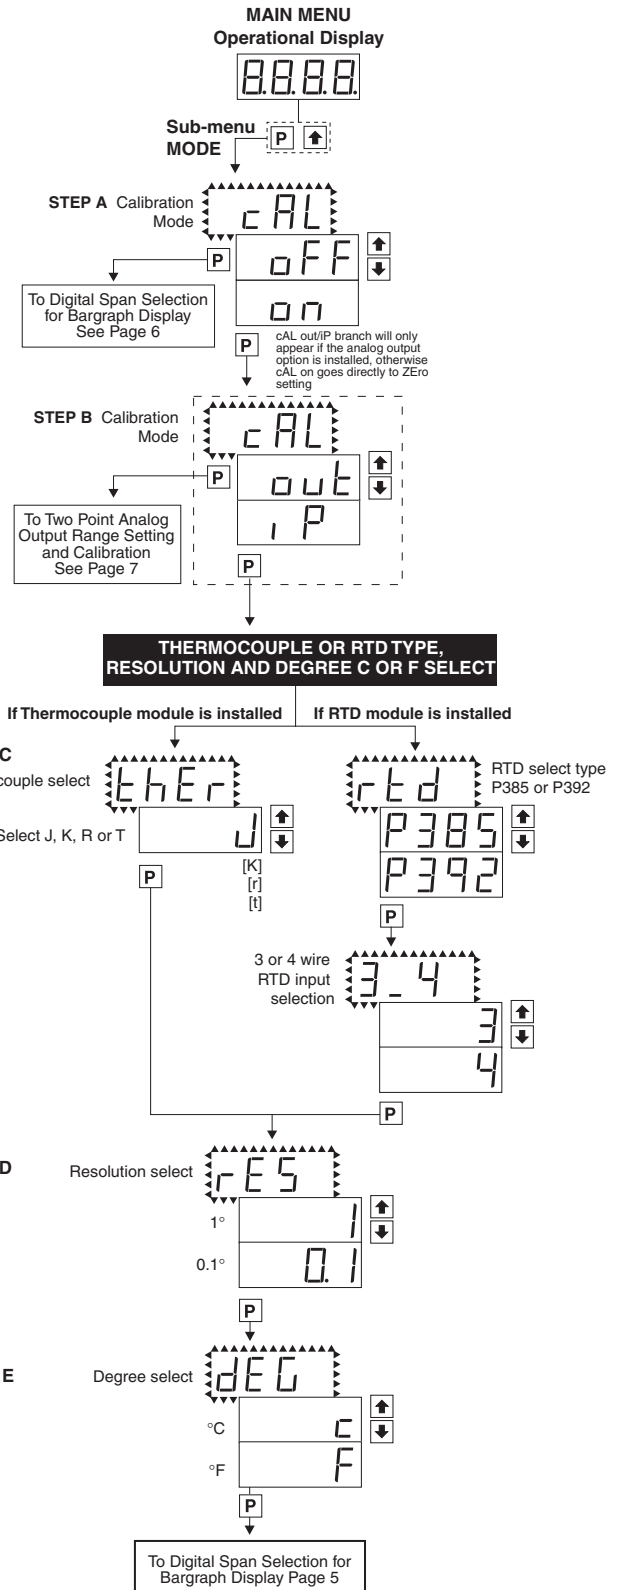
MAIN MENU
Operational Display

8.8.8.8.

Sub-menu
MODE

P

STEP A Calibration Mode

cAL

P

oFF

on

To Digital Span Selection for Bargraph Display See Page 6

P

cAL out/iP branch will only appear if the analog output option is installed, otherwise cAL on goes directly to ZEro setting

STEP B Calibration Mode

cAL

P

out

iP

To Two Point Analog Output Range Setting and Calibration See Page 7

P

THERMOCOUPLE OR RTD TYPE, RESOLUTION AND DEGREE C OR F SELECT

If Thermocouple module is installed

If RTD module is installed

C

couple select

thEr

Select J, K, R or T

J

[K]
[r]
[t]

P

rtd

RTD select type P385 or P392

P385

P392

P

3 or 4 wire RTD input selection

3_4

3

4

P

D

Resolution select

rES

1°

1

0.1°

0.1

P

E

Degree select

dEG

°C

c

°F

F

P

To Digital Span Selection for Bargraph Display Page 5